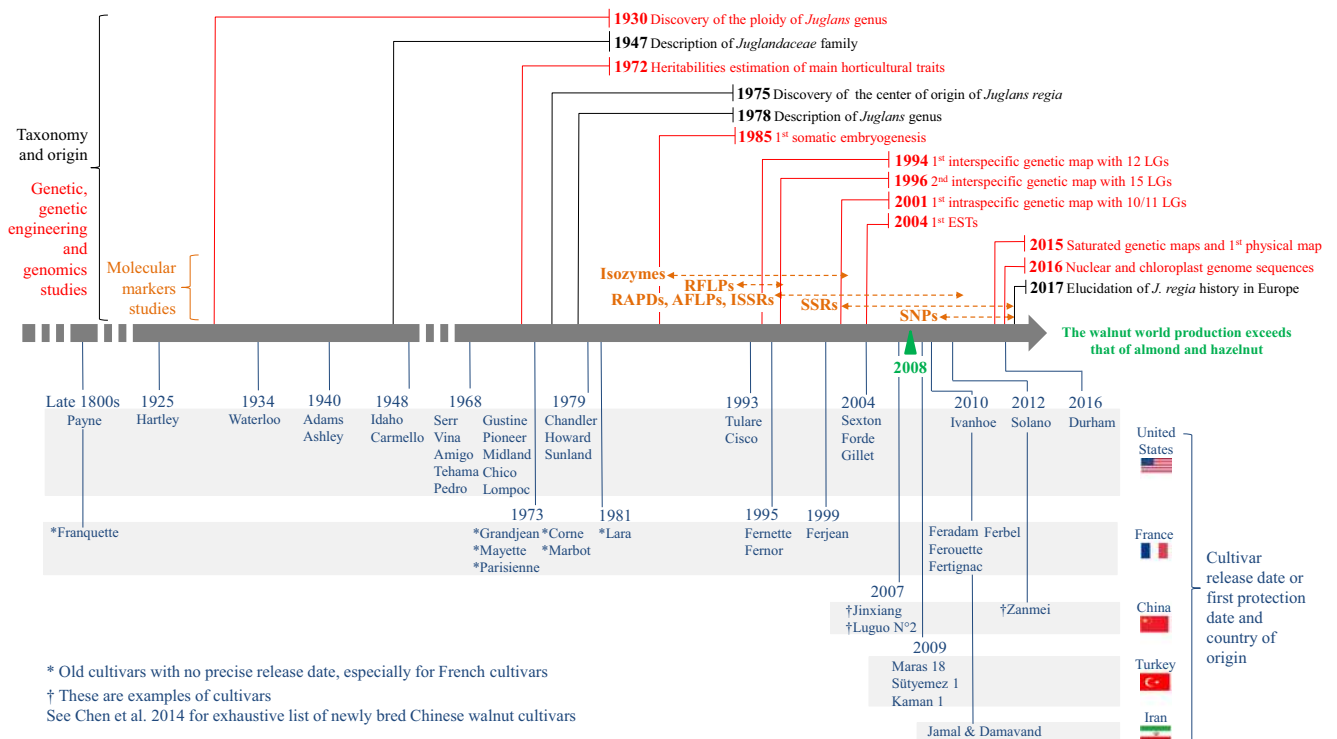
Taxonomy and origin

Genetic, genetic engineering and genomics studies

Molecular markers studies

**1930** Discovery of the ploidy of *Juglans* genus
**1947** Description of *Juglandaceae* family
**1972** Heritabilities estimation of main horticultural traits
**1975** Discovery of the center of origin of *Juglans regia*
**1978** Description of *Juglans* genus
**1985** 1st somatic embryogenesis
**1994** 1st interspecific genetic map with 12 LGs
**1996** 2nd interspecific genetic map with 15 LGs
**2001** 1st intraspecific genetic map with 10/11 LGs
**2004** 1st ESTs
**2015** Saturated genetic maps and 1st physical map
**2016** Nuclear and chloroplast genome sequences
**2017** Elucidation of *J. regia* history in Europe

Isozymes
RFLPs
RAPDs, AFLPs, ISSRs
SSRs
SNPs

The walnut world production exceeds that of almond and hazelnut
2008

Late 1800s
Payne
1925
Hartley
1934
Waterloo
1940
Adams
Ashley
1948
Idaho
Carmello
1968
Serr
Vina
Amigo
Tehama
Pedro
Gustine
Pioneer
Midland
Chico
Lompoc
1979
Chandler
Howard
Sunland
1993
Tulare
Cisco
2004
Sexton
Forde
Gillet
2010
Ivanhoe
2012
Solano
2016
Durham
United States

*Franquette
1973
*Grandjean *Corne
*Mayette *Marbot
*Parisienne
1981
*Lara
1995
Fernette
Fernor
1999
Ferjean
Feradam Ferbel
Ferouette
Fertignac
France

2007
†Jinxiang
†Luguo N°2
†Zanmei
China

2009
Maras 18
Sütyemez 1
Kaman 1
Turkey

Jamal & Damavand
Iran

Cultivar release date or first protection date and country of origin

* Old cultivars with no precise release date, especially for French cultivars
† These are examples of cultivars
See Chen et al. 2014 for exhaustive list of newly bred Chinese walnut cultivars